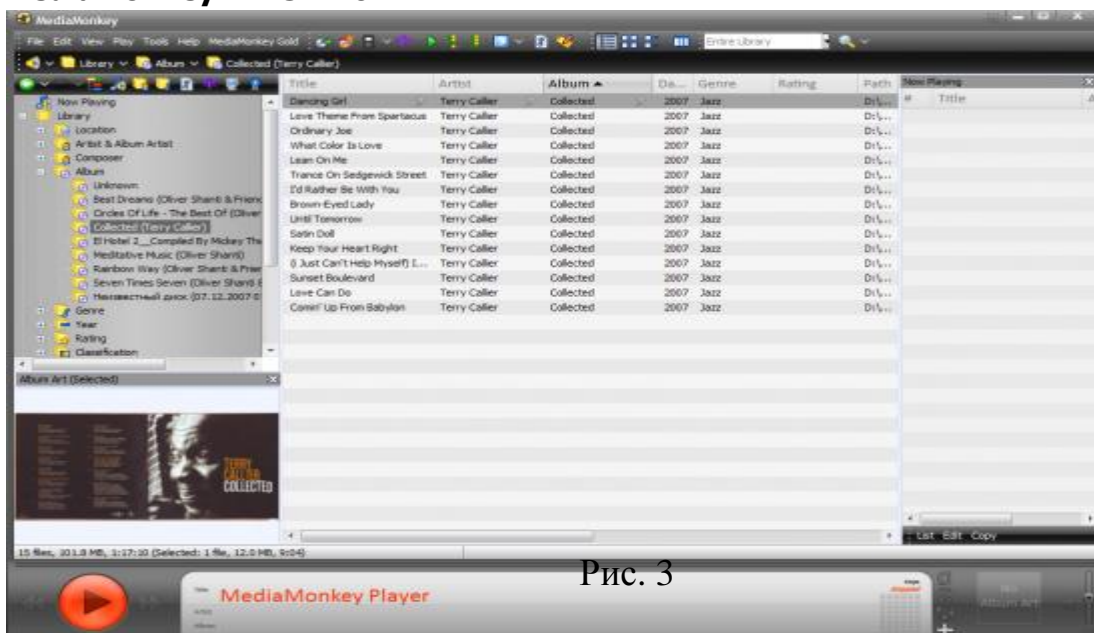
MediaMonkey

File Edit View Play Tools Help MediaMonkey Gold

Entire Library

Library Album Collected (Terry Callier)

Now Playing
Library
Location
Artist & Album Artist
Composer
Album
Unknown
Best Dreams (Oliver Shanti & Friends
Circles Of Life - The Best Of (Oliver
Collected (Terry Callier)
El Hotel 2 _Compiled By Mickey Th
Meditative Music (Oliver Shanti)
Rainbow Way (Oliver Shanti & Frie
Seven Times Seven (Oliver Shanti
Неизвестный диск (07.12.2007 0
Genre
Year
Rating
Classification

Album Art (Selected)

| Title | Artist | Album ▲ | Da... | Genre | Rating | Path |
|---|---|---|---|---|---|---|
| Dancing Girl | Terry Callier | Collected | 2007 | Jazz | | D:\... |
| Love Theme From Spartacus | Terry Callier | Collected | 2007 | Jazz | | D:\... |
| Ordinary Joe | Terry Callier | Collected | 2007 | Jazz | | D:\... |
| What Color Is Love | Terry Callier | Collected | 2007 | Jazz | | D:\... |
| Lean On Me | Terry Callier | Collected | 2007 | Jazz | | D:\... |
| Trance On Sedgewick Street | Terry Callier | Collected | 2007 | Jazz | | D:\... |
| I'd Rather Be With You | Terry Callier | Collected | 2007 | Jazz | | D:\... |
| Brown-Eyed Lady | Terry Callier | Collected | 2007 | Jazz | | D:\... |
| Until Tomorrow | Terry Callier | Collected | 2007 | Jazz | | D:\... |
| Satin Doll | Terry Callier | Collected | 2007 | Jazz | | D:\... |
| Keep Your Heart Right | Terry Callier | Collected | 2007 | Jazz | | D:\... |
| (I Just Can't Help Myself) I... | Terry Callier | Collected | 2007 | Jazz | | D:\... |
| Sunset Boulevard | Terry Callier | Collected | 2007 | Jazz | | D:\... |
| Love Can Do | Terry Callier | Collected | 2007 | Jazz | | D:\... |
| Comin' Up From Babylon | Terry Callier | Collected | 2007 | Jazz | | D:\... |

Now Playing
# Title

List Edit Copy

15 files, 101.8 MB, 1:17:10 (Selected: 1 file, 12.0 MB, 9:04)

MediaMonkey Player

No Album Art

Рис. 3